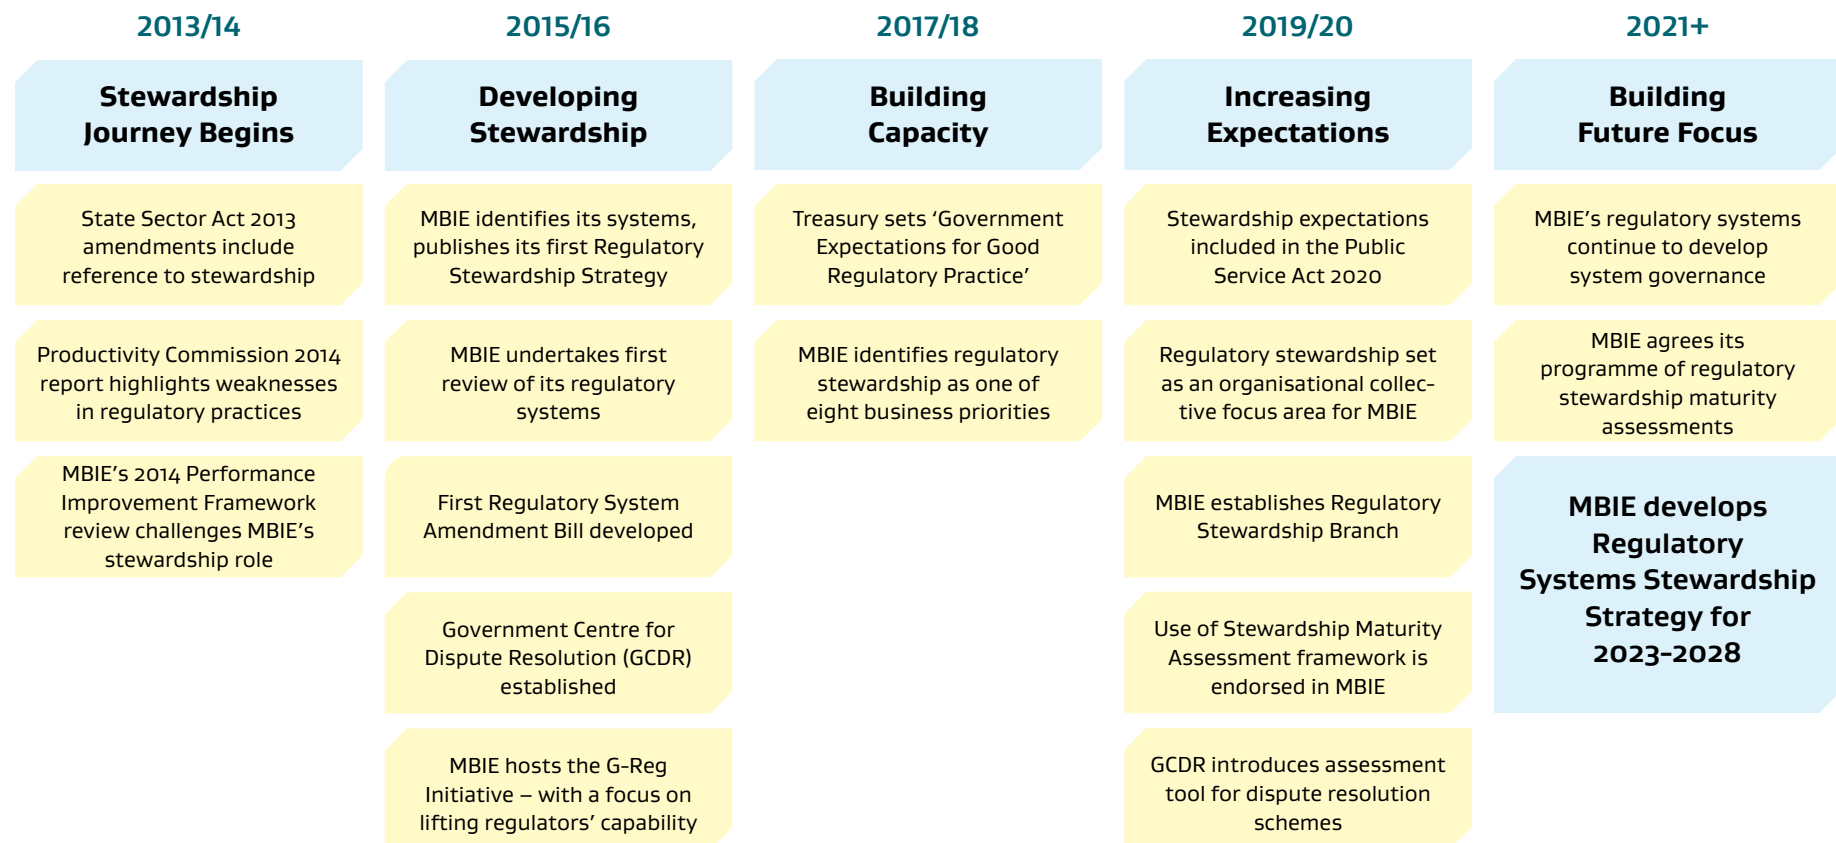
2013/14

Stewardship Journey Begins

State Sector Act 2013 amendments include reference to stewardship

Productivity Commission 2014 report highlights weaknesses in regulatory practices

MBIE's 2014 Performance Improvement Framework review challenges MBIE's stewardship role

2015/16

Developing Stewardship

MBIE identifies its systems, publishes its first Regulatory Stewardship Strategy

MBIE undertakes first review of its regulatory systems

First Regulatory System Amendment Bill developed

Government Centre for Dispute Resolution (GCDR) established

MBIE hosts the G-Reg Initiative – with a focus on lifting regulators' capability

2017/18

Building Capacity

Treasury sets 'Government Expectations for Good Regulatory Practice'

MBIE identifies regulatory stewardship as one of eight business priorities

2019/20

Increasing Expectations

Stewardship expectations included in the Public Service Act 2020

Regulatory stewardship set as an organisational collective focus area for MBIE

MBIE establishes Regulatory Stewardship Branch

Use of Stewardship Maturity Assessment framework is endorsed in MBIE

GCDR introduces assessment tool for dispute resolution schemes

2021+

Building Future Focus

MBIE's regulatory systems continue to develop system governance

MBIE agrees its programme of regulatory stewardship maturity assessments

MBIE develops Regulatory Systems Stewardship Strategy for 2023-2028